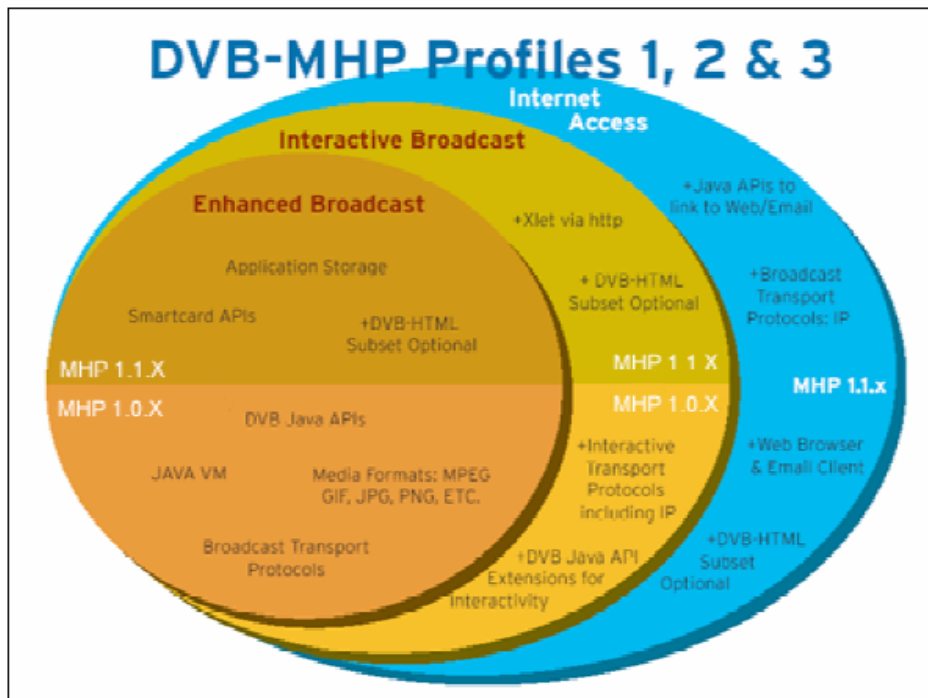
DVB-MHP Profiles 1, 2 & 3

Internet Access

Interactive Broadcast

Enhanced Broadcast

Application Storage

Smartcard APIs

+DVB-HTML Subset Optional

MHP 1.1.X

MHP 1.0.X

DVB Java APIs

JAVA VM

Media Formats: MPEG GIF, JPG, PNG, ETC.

Broadcast Transport Protocols

+Xlet via http

+ DVB-HTML Subset Optional

MHP 1 1 X

MHP 1.0.X

+Interactive Transport Protocols including IP

+DVB Java API Extensions for Interactivity

+Java APIs to link to Web/Email

+Broadcast Transport Protocols: IP

MHP 1.1.x

+Web Browser & Email Client

+DVB-HTML Subset Optional